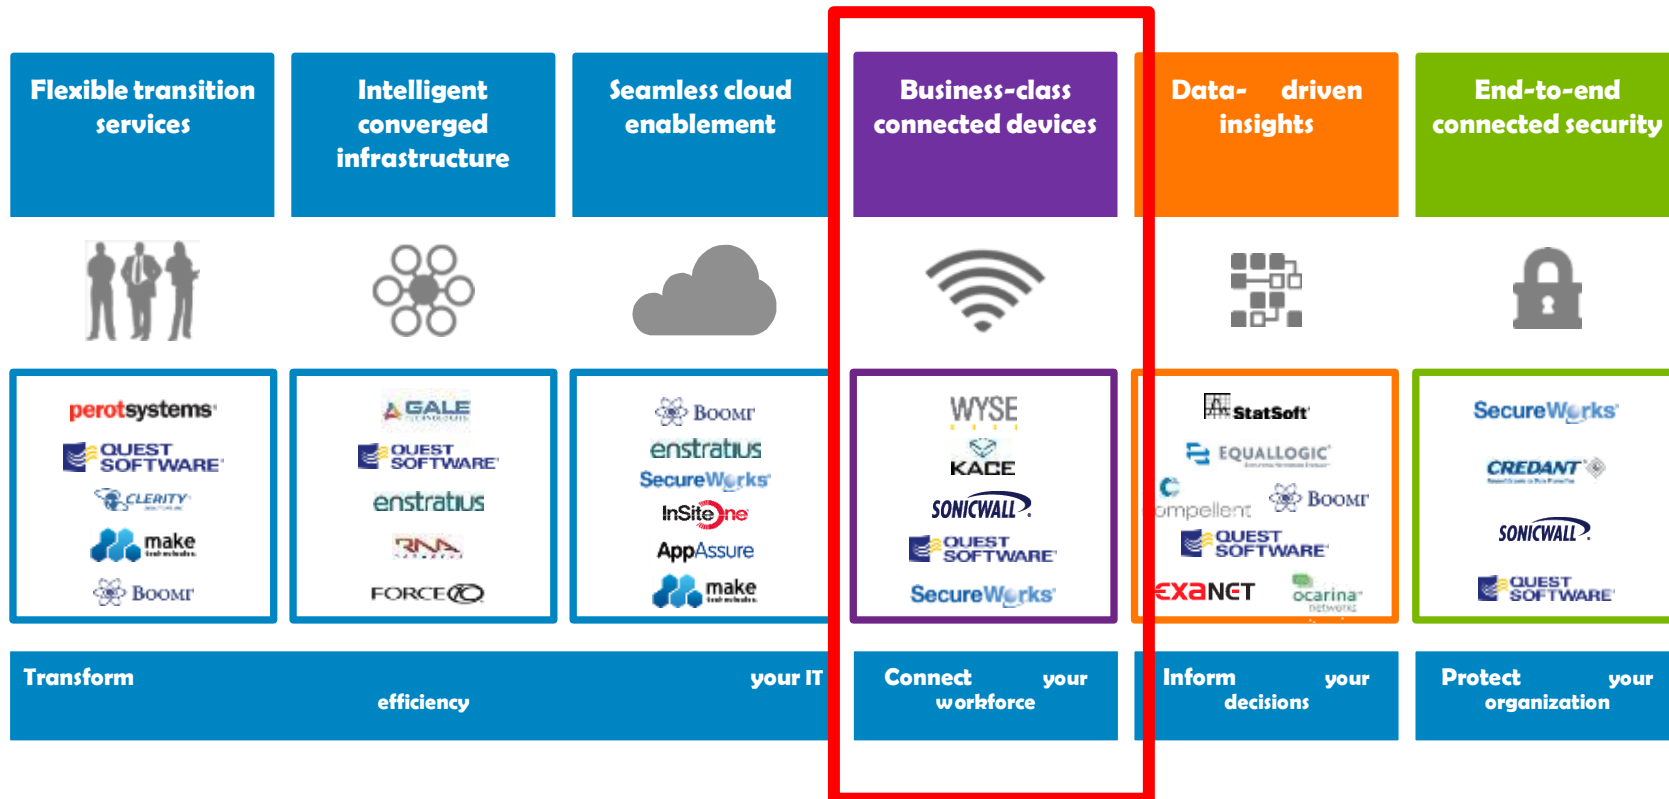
Flexible transition services

Intelligent converged infrastructure

Seamless cloud enablement

Business-class connected devices

Data- driven insights

End-to-end connected security

perotsystems
QUEST SOFTWARE
CLERITY
make
BOOMI

GALE
QUEST SOFTWARE
enstratius
RNA
FORCE10

BOOMI
enstratius
SecureWorks
InSiteOne
AppAssure
make

WYSE
KACE
SONICWALL
QUEST SOFTWARE
SecureWorks

StatSoft
EQUALLOGIC
Compellent
BOOMI
QUEST SOFTWARE
EXANET
ocarina networks

SecureWorks
CREDANT
SONICWALL
QUEST SOFTWARE

Transform your IT efficiency

Connect your workforce

Inform your decisions

Protect your organization